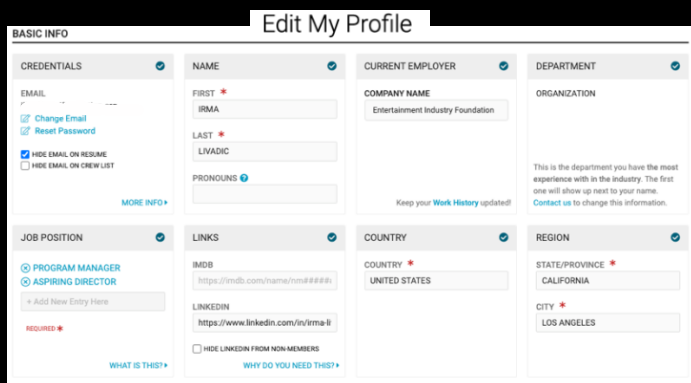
Edit My Profile

BASIC INFO

CREDENTIALS

EMAIL

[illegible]

Change Email

Reset Password

HIDE EMAIL ON RESUME

HIDE EMAIL ON CREW LIST

MORE INFO ▸

NAME

FIRST *

IRMA

LAST *

LIVADIC

PRONOUNS

CURRENT EMPLOYER

COMPANY NAME

Entertainment Industry Foundation

Keep your Work History updated!

DEPARTMENT

ORGANIZATION

This is the department you have the most experience with in the industry. The first one will show up next to your name. Contact us to change this information.

JOB POSITION

PROGRAM MANAGER

ASPIRING DIRECTOR

+ Add New Entry Here

REQUIRED *

WHAT IS THIS? ▸

LINKS

IMDB

https://imdb.com/name/nm#####

LINKEDIN

https://www.linkedin.com/in/irma-li

HIDE LINKEDIN FROM NON-MEMBERS

WHY DO YOU NEED THIS? ▸

COUNTRY

COUNTRY *

UNITED STATES

REGION

STATE/PROVINCE *

CALIFORNIA

CITY *

LOS ANGELES